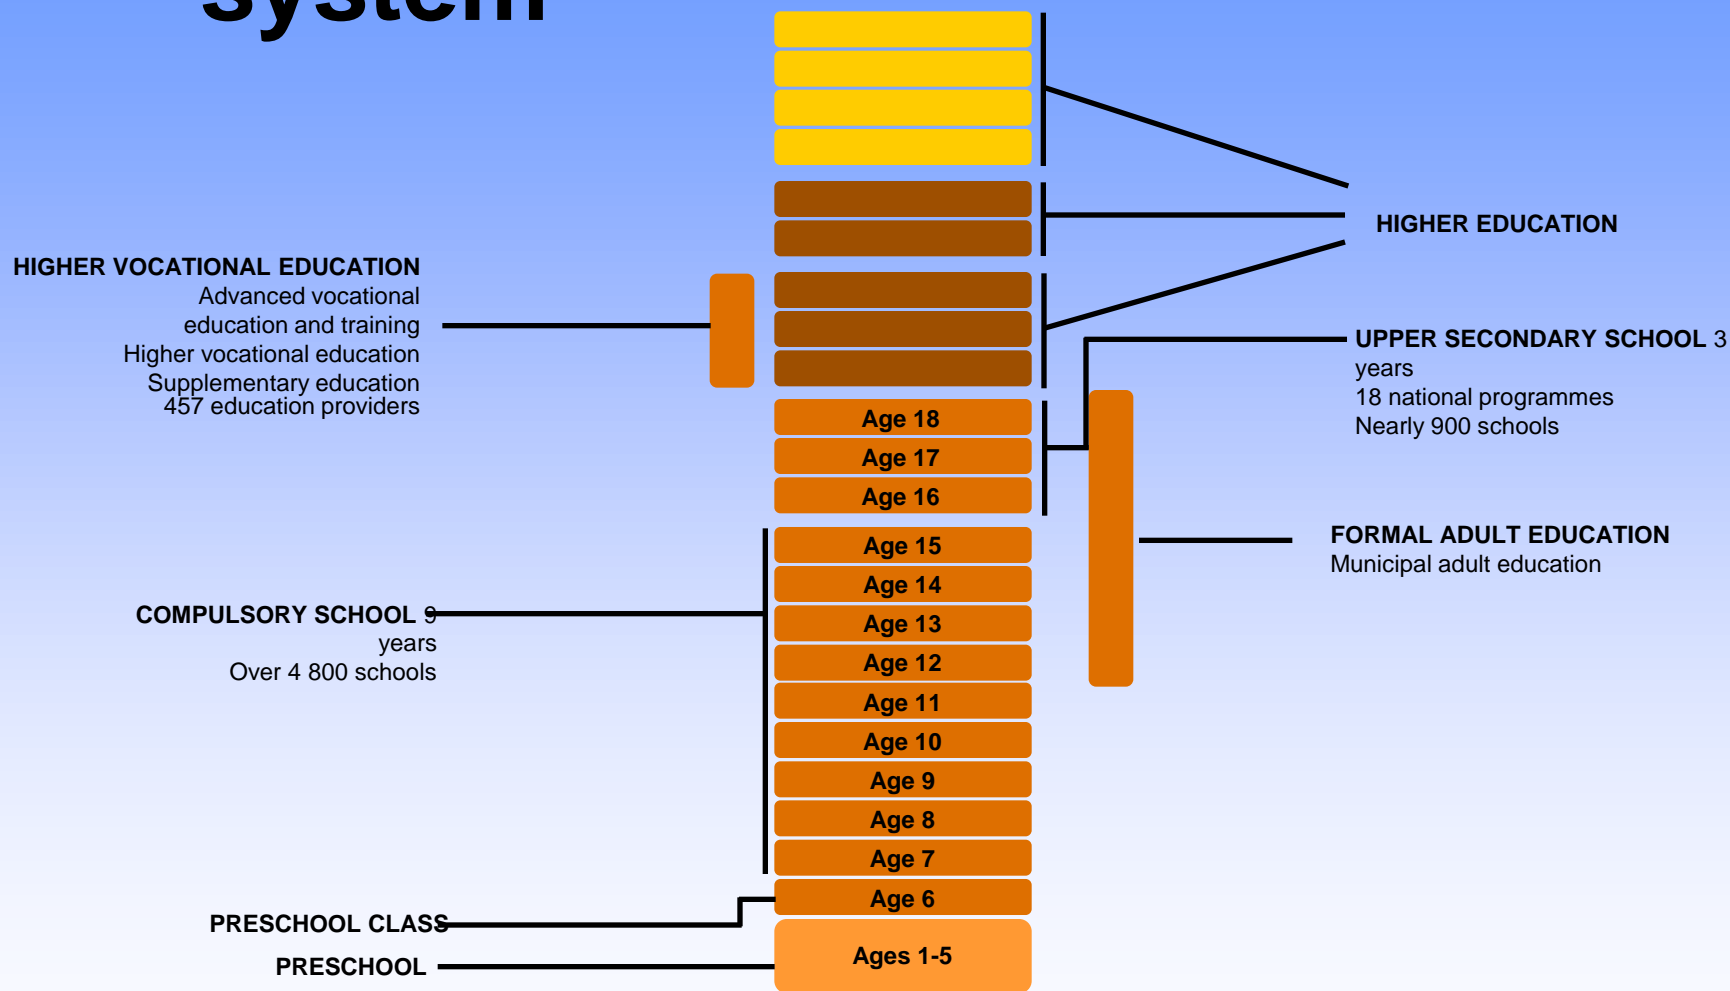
system

HIGHER EDUCATION

HIGHER VOCATIONAL EDUCATION
Advanced vocational education and training
Higher vocational education
Supplementary education
457 education providers

UPPER SECONDARY SCHOOL 3 years
18 national programmes
Nearly 900 schools

Age 18
Age 17
Age 16

FORMAL ADULT EDUCATION
Municipal adult education

Age 15
Age 14
Age 13
Age 12
Age 11
Age 10
Age 9
Age 8
Age 7
Age 6

COMPULSORY SCHOOL 9 years
Over 4 800 schools

PRESCHOOL CLASS

PRESCHOOL

Ages 1-5